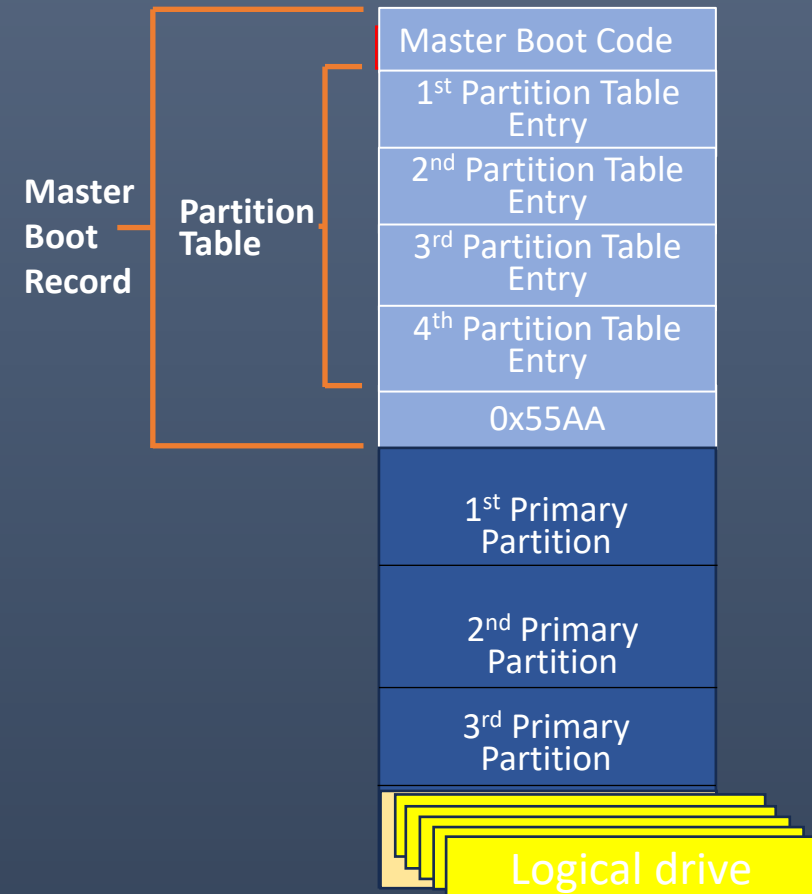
Master Boot Record

Partition Table

Master Boot Code

1st Partition Table Entry

2nd Partition Table Entry

3rd Partition Table Entry

4th Partition Table Entry

0x55AA

1st Primary Partition

2nd Primary Partition

3rd Primary Partition

Logical drive